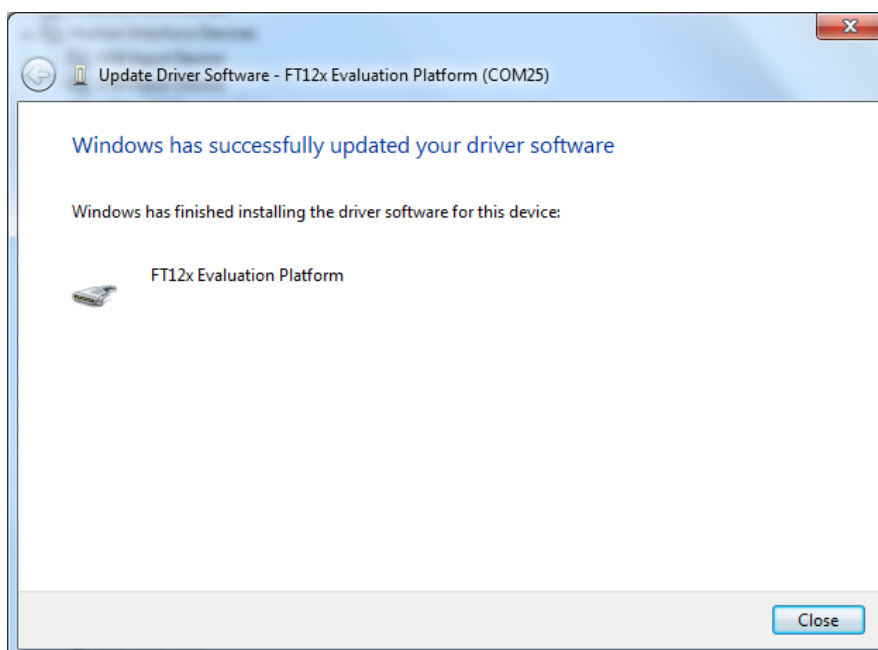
Update Driver Software - FT12x Evaluation Platform (COM25)

Windows has successfully updated your driver software

Windows has finished installing the driver software for this device:

FT12x Evaluation Platform

Close